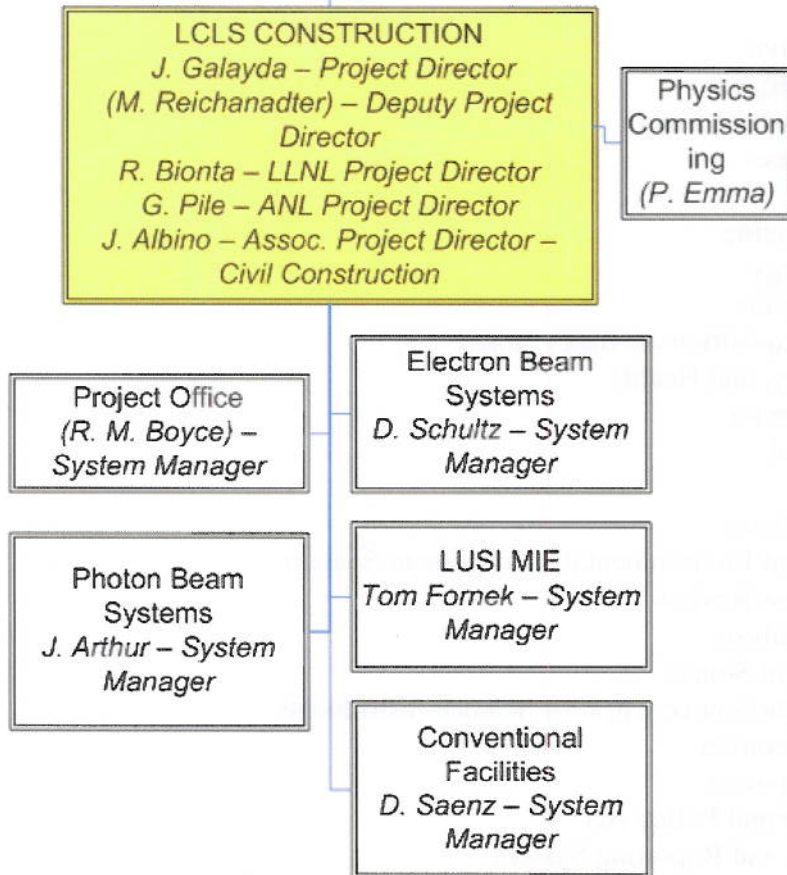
LCLS CONSTRUCTION
J. Galayda – Project Director
(M. Reichanadter) – Deputy Project Director
R. Bionta – LLNL Project Director
G. Pile – ANL Project Director
J. Albino – Assoc. Project Director – Civil Construction

Physics Commissioning
(P. Emma)

Project Office
(R. M. Boyce) – System Manager

Electron Beam Systems
D. Schultz – System Manager

Photon Beam Systems
J. Arthur – System Manager

LUSI MIE
Tom Fornek – System Manager

Conventional Facilities
D. Saenz – System Manager